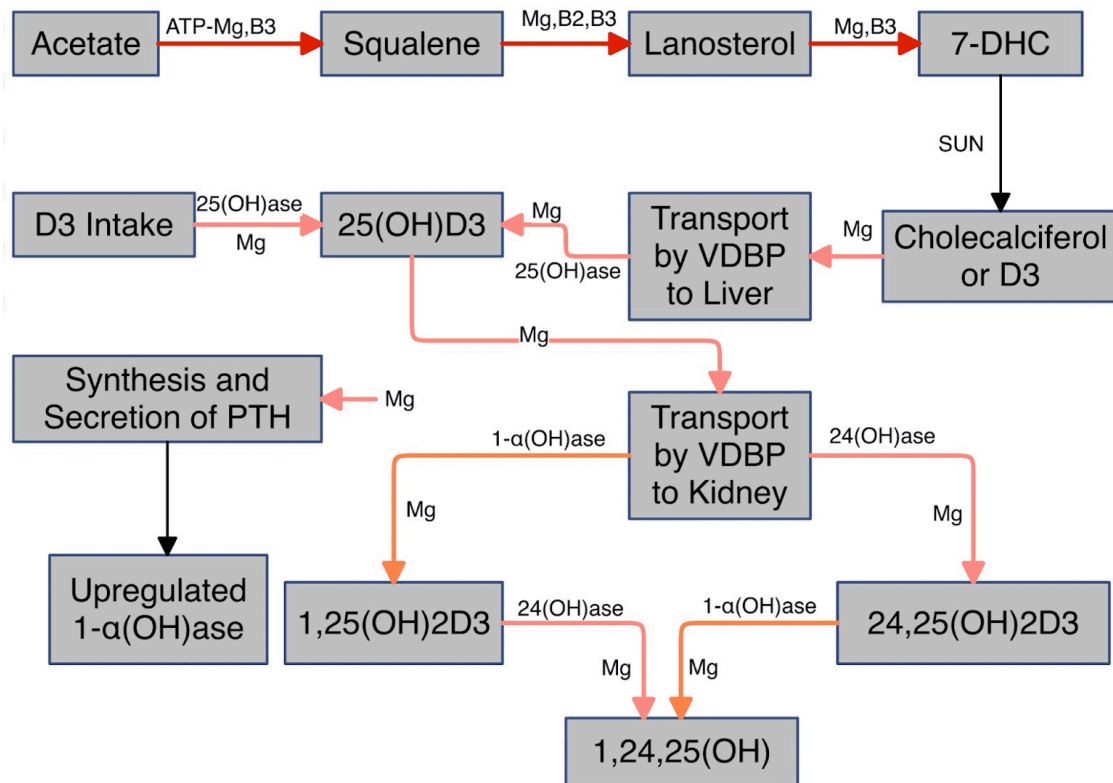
Acetate
ATP-Mg,B3
Squalene
Mg,B2,B3
Lanosterol
Mg,B3
7-DHC
SUN
Cholecalciferol or D3
Mg
Transport by VDBP to Liver
Mg
25(OH)ase
25(OH)D3
25(OH)ase
Mg
D3 Intake
Mg
Synthesis and Secretion of PTH
Mg
Transport by VDBP to Kidney
1-α(OH)ase
24(OH)ase
Mg
Mg
Upregulated 1-α(OH)ase
1,25(OH)2D3
24(OH)ase
1-α(OH)ase
24,25(OH)2D3
Mg
Mg
1,24,25(OH)